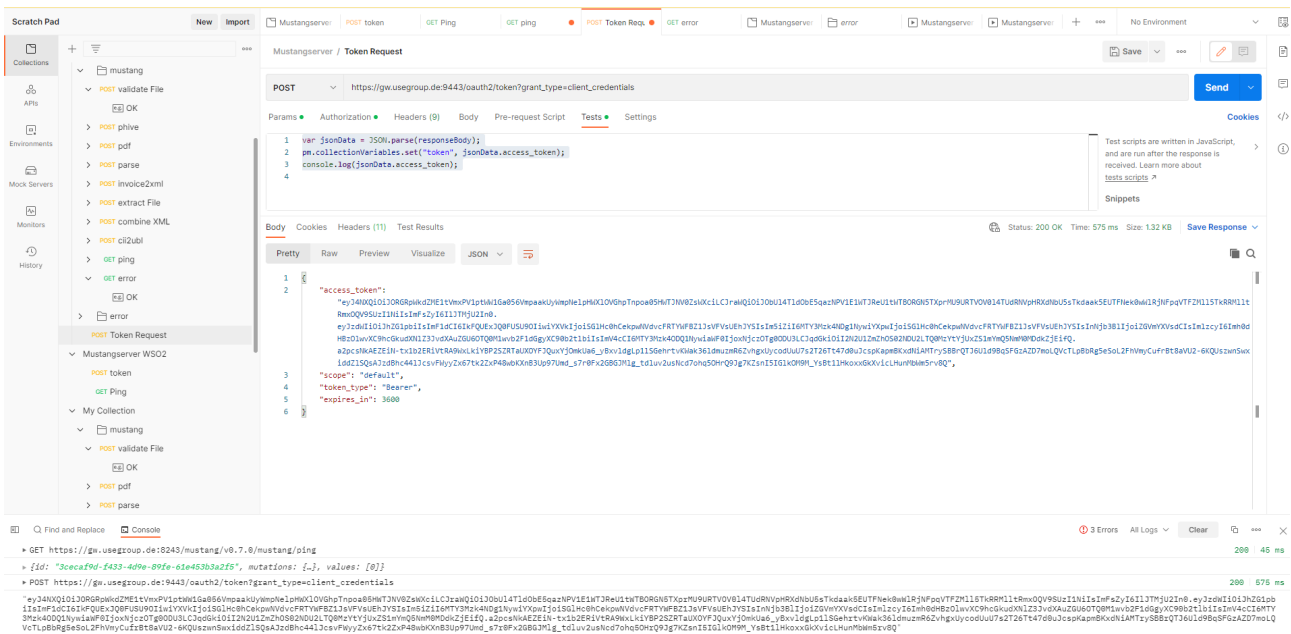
Scratch Pad New Import

Collections
APIs
Environments
Mock Servers
Monitors
History

mustang
POST validate File
OK
POST phive
POST pdf
POST parse
POST invoice2xml
POST extract File
POST combine XML
POST cii2ubl
GET ping
GET error
OK
error
POST Token Request
Mustangserver WSO2
POST token
GET Ping
My Collection
mustang
POST validate File
OK
POST pdf
POST parse

Mustangserver POST token GET Ping GET ping POST Token Requ GET error Mustangserver error Mustangserver Mustangserver No Environment

Mustangserver / Token Request
Save

POST https://gw.usegroup.de:9443/oauth2/token?grant_type=client_credentials Send

Params Authorization Headers (9) Body Pre-request Script Tests Settings Cookies

1 var jsonData = JSON.parse(responseBody);
2 pm.collectionVariables.set("token", jsonData.access_token);
3 console.log(jsonData.access_token);
4

Test scripts are written in JavaScript, and are run after the response is received. Learn more about tests scripts ↗
Snippets

Body Cookies Headers (11) Test Results Status: 200 OK Time: 575 ms Size: 1.32 KB Save Response

Pretty Raw Preview Visualize JSON

1 {
2 "access_token": "eyJ4NXQiOiJORGRpWkdZME1tVmxPV1ptWW1Ga056VmpaakUyWmpNelpHWXlOVGhpTnpoa05HWTJNV0ZsWXciLCJraWQiOiJObUl4TldObE5qazNPV1E1WTJReU1tWTBORGN5TXprMU9URTVOV014TUdRNVpHRXdNbU5sTkdaak5EUTFNek0wWlRjNFpqVTFZMll5TkRRMllRmxOQV9SUzI1NiIsImFsZyI6IlJTMjU2In0.eyJzdWIiOiJhZG1pbiIsImF1dCI6IkFQUEx...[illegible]",
3 "scope": "default",
4 "token_type": "Bearer",
5 "expires_in": 3600
6 }

Find and Replace Console 3 Errors All Logs Clear

▸ GET https://gw.usegroup.de:8243/mustang/v0.7.0/mustang/ping 200 45 ms
▸ {id: "3cecaf9d-f433-4d9e-89fe-61e453b3a2f5", mutations: {…}, values: [0]}
▸ POST https://gw.usegroup.de:9443/oauth2/token?grant_type=client_credentials 200 575 ms
"eyJ4NXQiOiJORGRpWkdZME1tVmxPV1ptWW1Ga056VmpaakUyWmpNelpHWXlOVGhpTnpoa05HWTJNV0ZsWXciLCJraWQiOiJObUl4TldObE5qazNPV1E1WTJReU1tWTBORGN5TXprMU9URTVOV014TUdRNVpHRXdNbU5sTkdaak5EUTFNek0wWlRjNFpqVTFZMll5TkRRMllRmxOQV9SUzI1NiIsImFsZyI6IlJTMjU2In0.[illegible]"